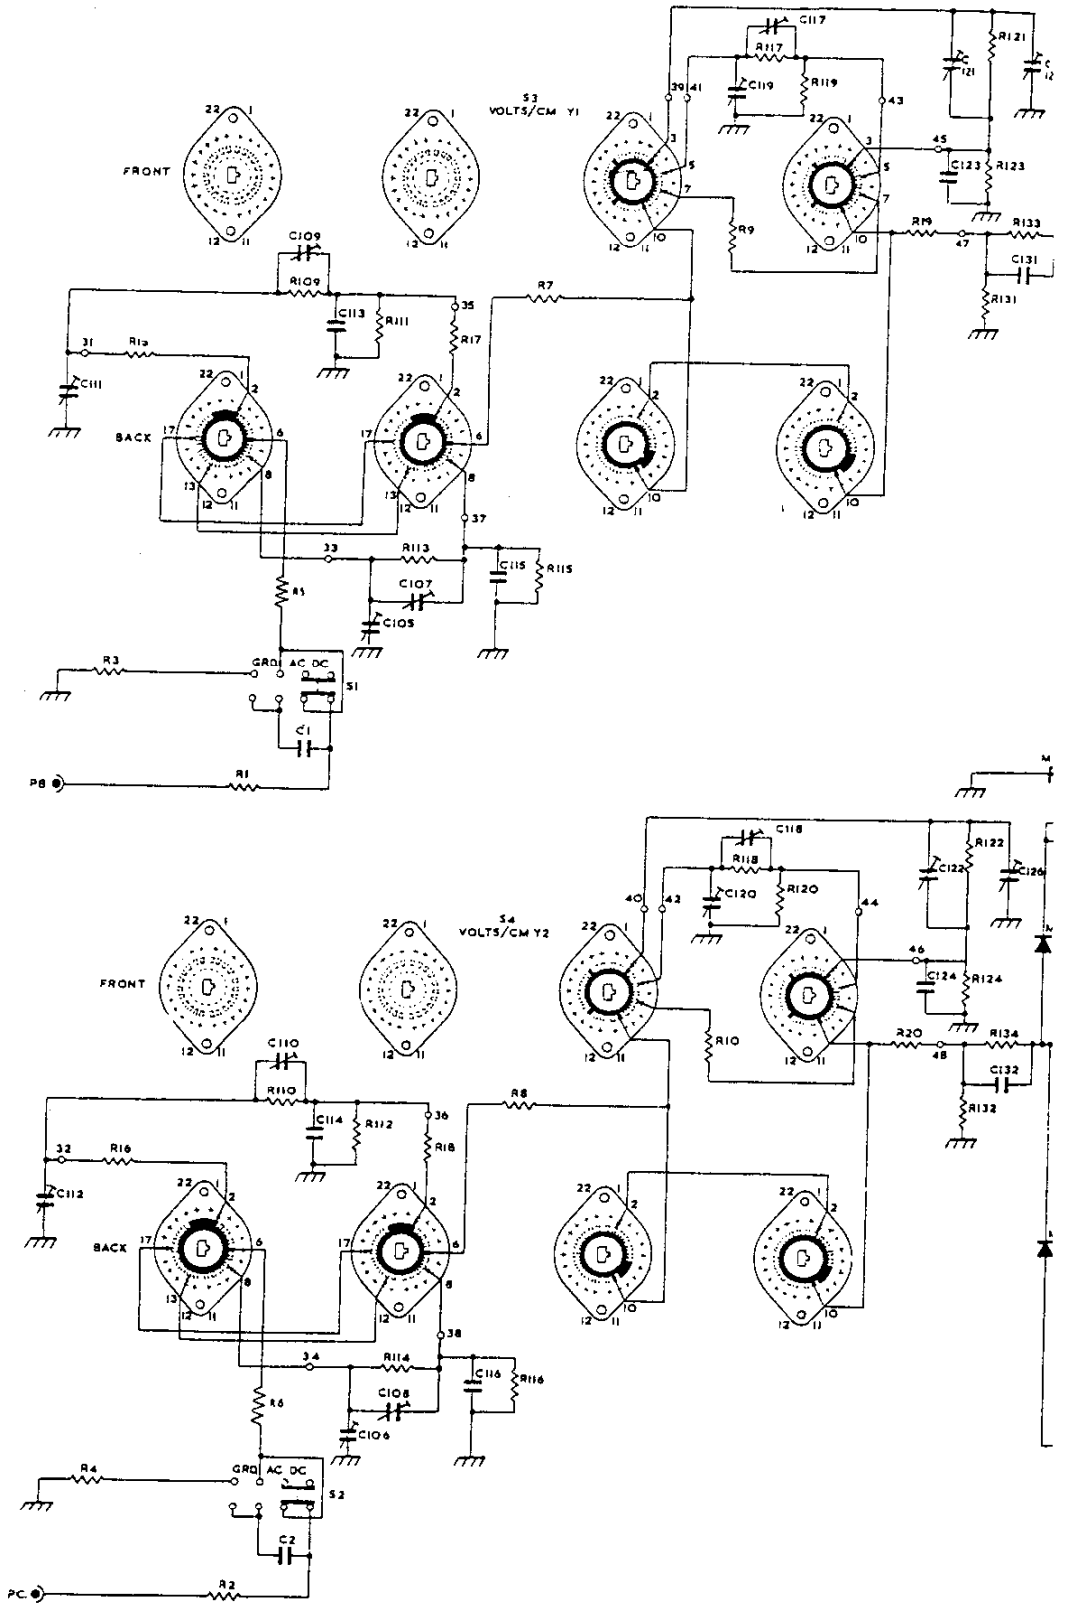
C117
R121
R117
C119
R119
S3
VOLTS/CM Y1
39 41
43
121
22 1
22 1
FRONT
3
5
7
3
45
5
C123
R123
7
12 11
12 11
10
R9
12 11
10
R19
47
R133
12 11
C109
C131
R109
35
R7
R131
C113
R111
31
R1a
R17
C111
22 1
22 1
2
22 1
2
22 1
2
BACK
17
6
17
6
13
8
13
8
12 11
12 11
10
12 11
10
12 11
37
33
R113
C115
R115
R5
C107
C105
R3
GRD AC DC
S1
C1
P8
R1
M
C118
R122
R118
C122
C126
C120
R120
40
42
44
S4
VOLTS/CM Y2
22 1
22 1
22 1
22 1
46
FRONT
C124
R124
R10
12 11
12 11
12 11
12 11
R20
48
R134
C110
C132
R110
R8
36
R132
C114
R112
32
R16
R18
C112
22 1
22 1
2
22 1
2
22 1
2
BACK
17
6
17
6
13
8
8
12 11
12 11
10
12 11
10
12 11
38
34
R114
C116
R116
R6
C108
C106
R4
GRD AC DC
S2
C2
PC
R2